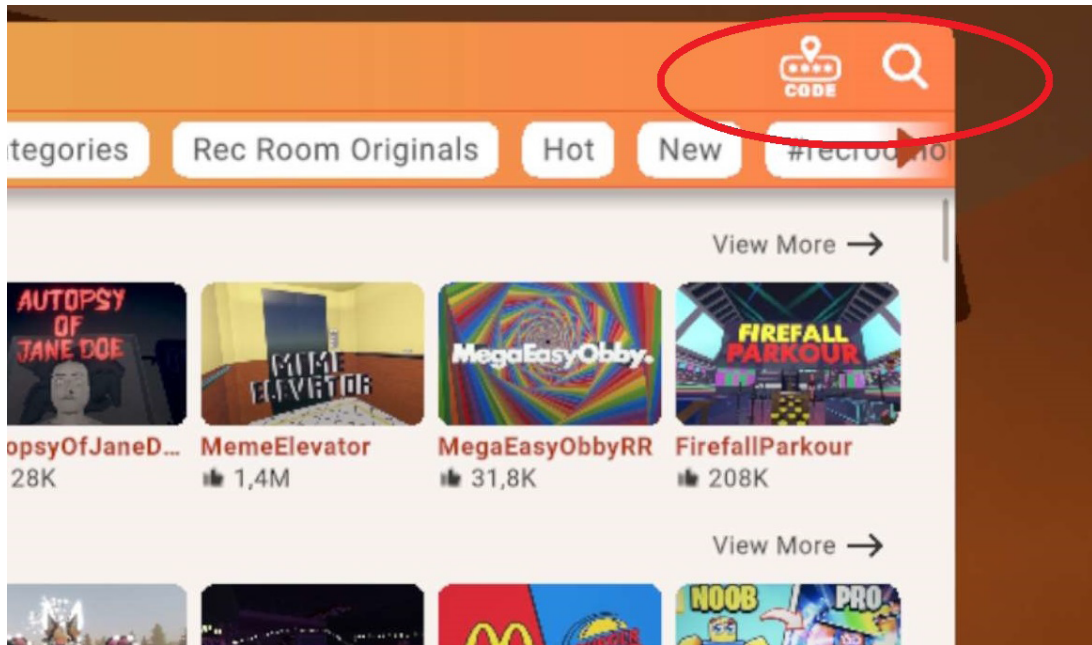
CODE

ategories Rec Room Originals Hot New #recroo

View More →

AUTOPSY OF JANE DOE
opsyOfJaneD...
28K

MIME ELEVATOR
MemeElevator
1,4M

MegaEasyObby.
MegaEasyObbyRR
31,8K

FIREFALL PARKOUR
FirefallParkour
208K

View More →

NOOB PRO